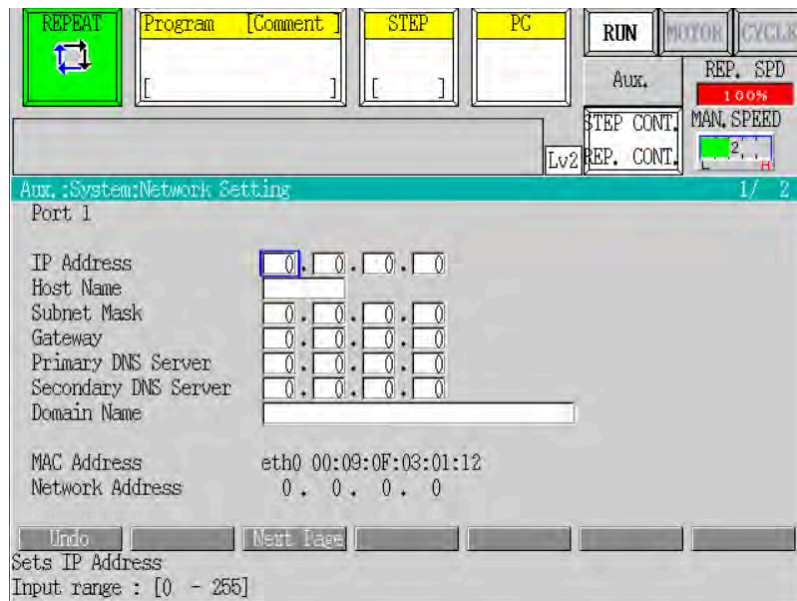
REPEAT

Program [Comment ]

[ ]

STEP

[ ]

PC

RUN MOTOR CYCLE

Aux.

REP. SPD

100%

STEP CONT.

MAN. SPEED

Lv2 REP. CONT.

2

Aux.:System:Network Setting 1/ 2

Port 1

| | |
|---|---|
| IP Address | 0 . 0 . 0 . 0 |
| Host Name | |
| Subnet Mask | 0 . 0 . 0 . 0 |
| Gateway | 0 . 0 . 0 . 0 |
| Primary DNS Server | 0 . 0 . 0 . 0 |
| Secondary DNS Server | 0 . 0 . 0 . 0 |
| Domain Name | |

MAC Address eth0 00:09:0F:03:01:12
Network Address 0 . 0 . 0 . 0

Undo Next Page

Sets IP Address
Input range : [0 - 255]